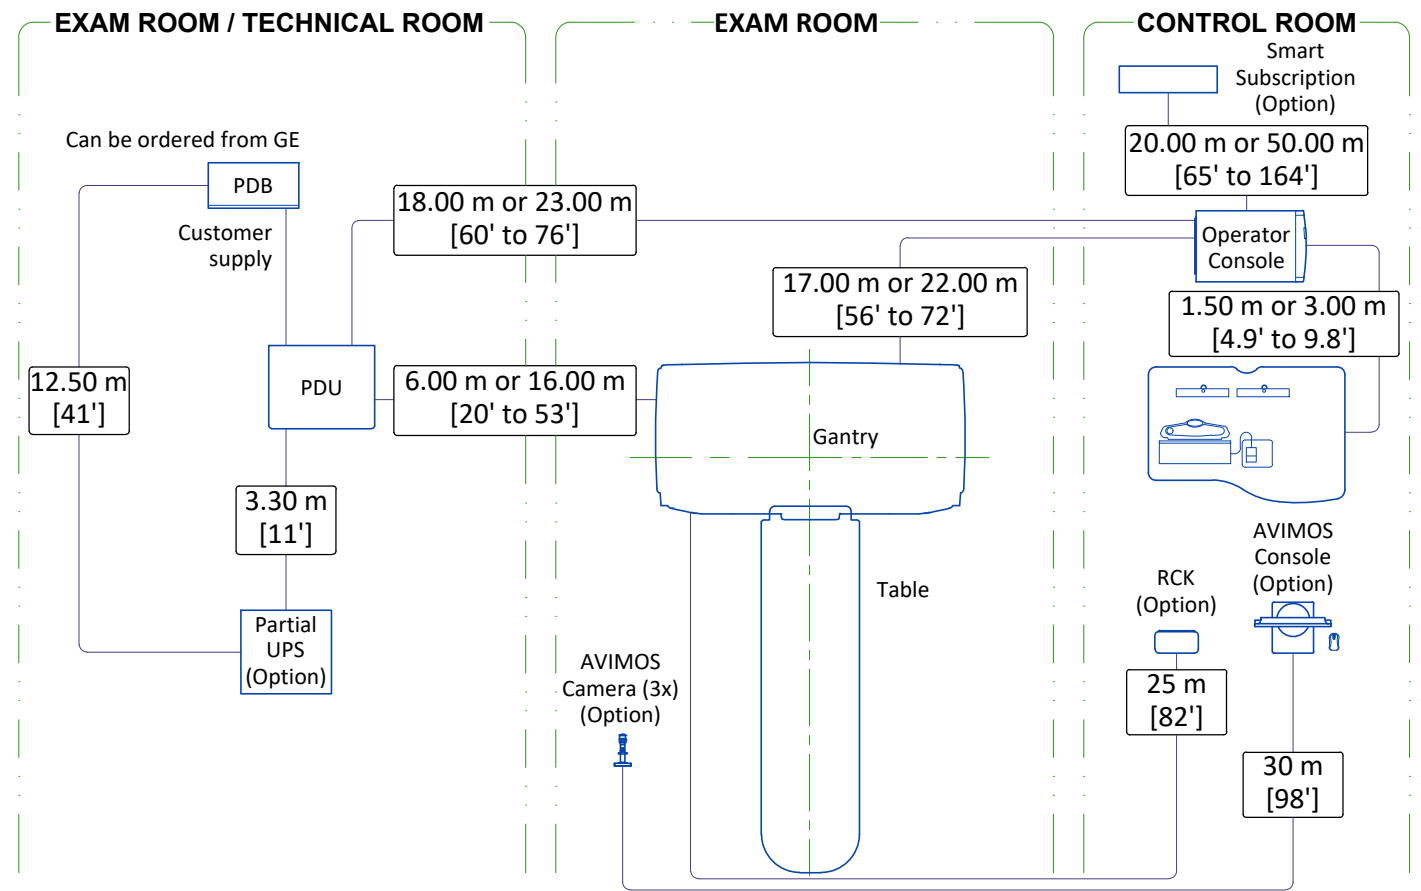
EXAM ROOM / TECHNICAL ROOM

EXAM ROOM

CONTROL ROOM

Smart Subscription (Option)

20.00 m or 50.00 m [65' to 164']

Can be ordered from GE

PDB

Customer supply

18.00 m or 23.00 m [60' to 76']

Operator Console

17.00 m or 22.00 m [56' to 72']

1.50 m or 3.00 m [4.9' to 9.8']

12.50 m [41']

PDU

6.00 m or 16.00 m [20' to 53']

Gantry

3.30 m [11']

Table

AVIMOS Console (Option)

RCK (Option)

Partial UPS (Option)

AVIMOS Camera (3x) (Option)

25 m [82']

30 m [98']